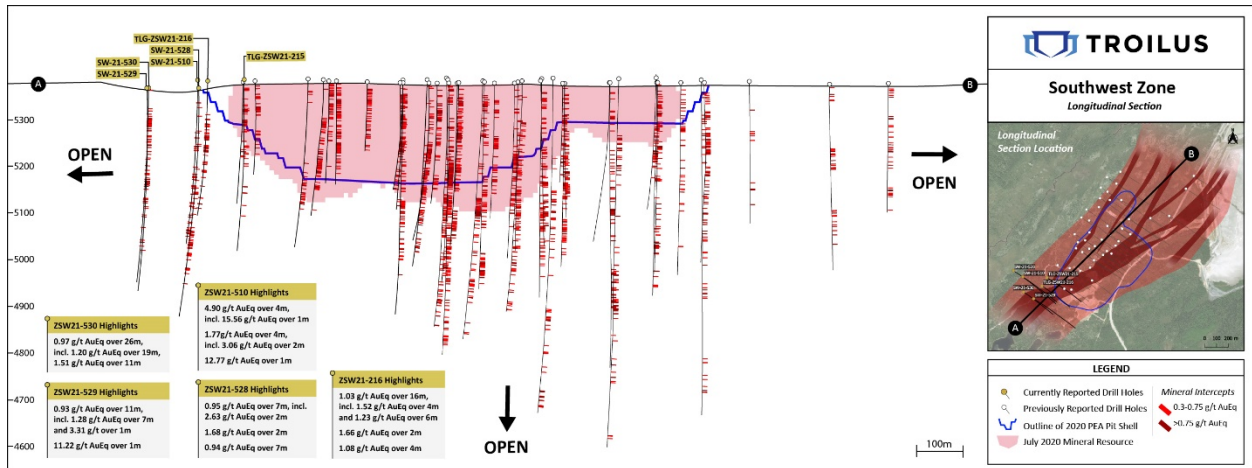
TLG-ZSW21-216
SW-21-528
SW-21-530
SW-21-510
SW-21-529
TLG-ZSW21-215

A

B

5300
5200
5100
5000
4900
4800
4700
4600

OPEN

OPEN

OPEN

ZSW21-530 Highlights
0.97 g/t AuEq over 26m, incl. 1.20 g/t AuEq over 19m, 1.51 g/t AuEq over 11m

ZSW21-529 Highlights
0.93 g/t AuEq over 11m, incl. 1.28 g/t AuEq over 7m and 3.31 g/t over 1m
11.22 g/t AuEq over 1m

ZSW21-510 Highlights
4.90 g/t AuEq over 4m, incl. 15.56 g/t AuEq over 1m
1.77g/t AuEq over 4m, incl. 3.06 g/t AuEq over 2m
12.77 g/t AuEq over 1m

ZSW21-528 Highlights
0.95 g/t AuEq over 7m, incl. 2.63 g/t AuEq over 2m
1.68 g/t AuEq over 2m
0.94 g/t AuEq over 7m

ZSW21-216 Highlights
1.03 g/t AuEq over 16m, incl. 1.52 g/t AuEq over 4m and 1.23 g/t AuEq over 6m
1.66 g/t AuEq over 2m
1.08 g/t AuEq over 4m

100m

TROILUS

Southwest Zone
Longitudinal Section

Longitudinal Section Location

B
A

0 100 200 m

LEGEND
Currently Reported Drill Holes
Previously Reported Drill Holes
Outline of 2020 PEA Pit Shell
July 2020 Mineral Resource
Mineral Intercepts
0.3-0.75 g/t AuEq
>0.75 g/t AuEq